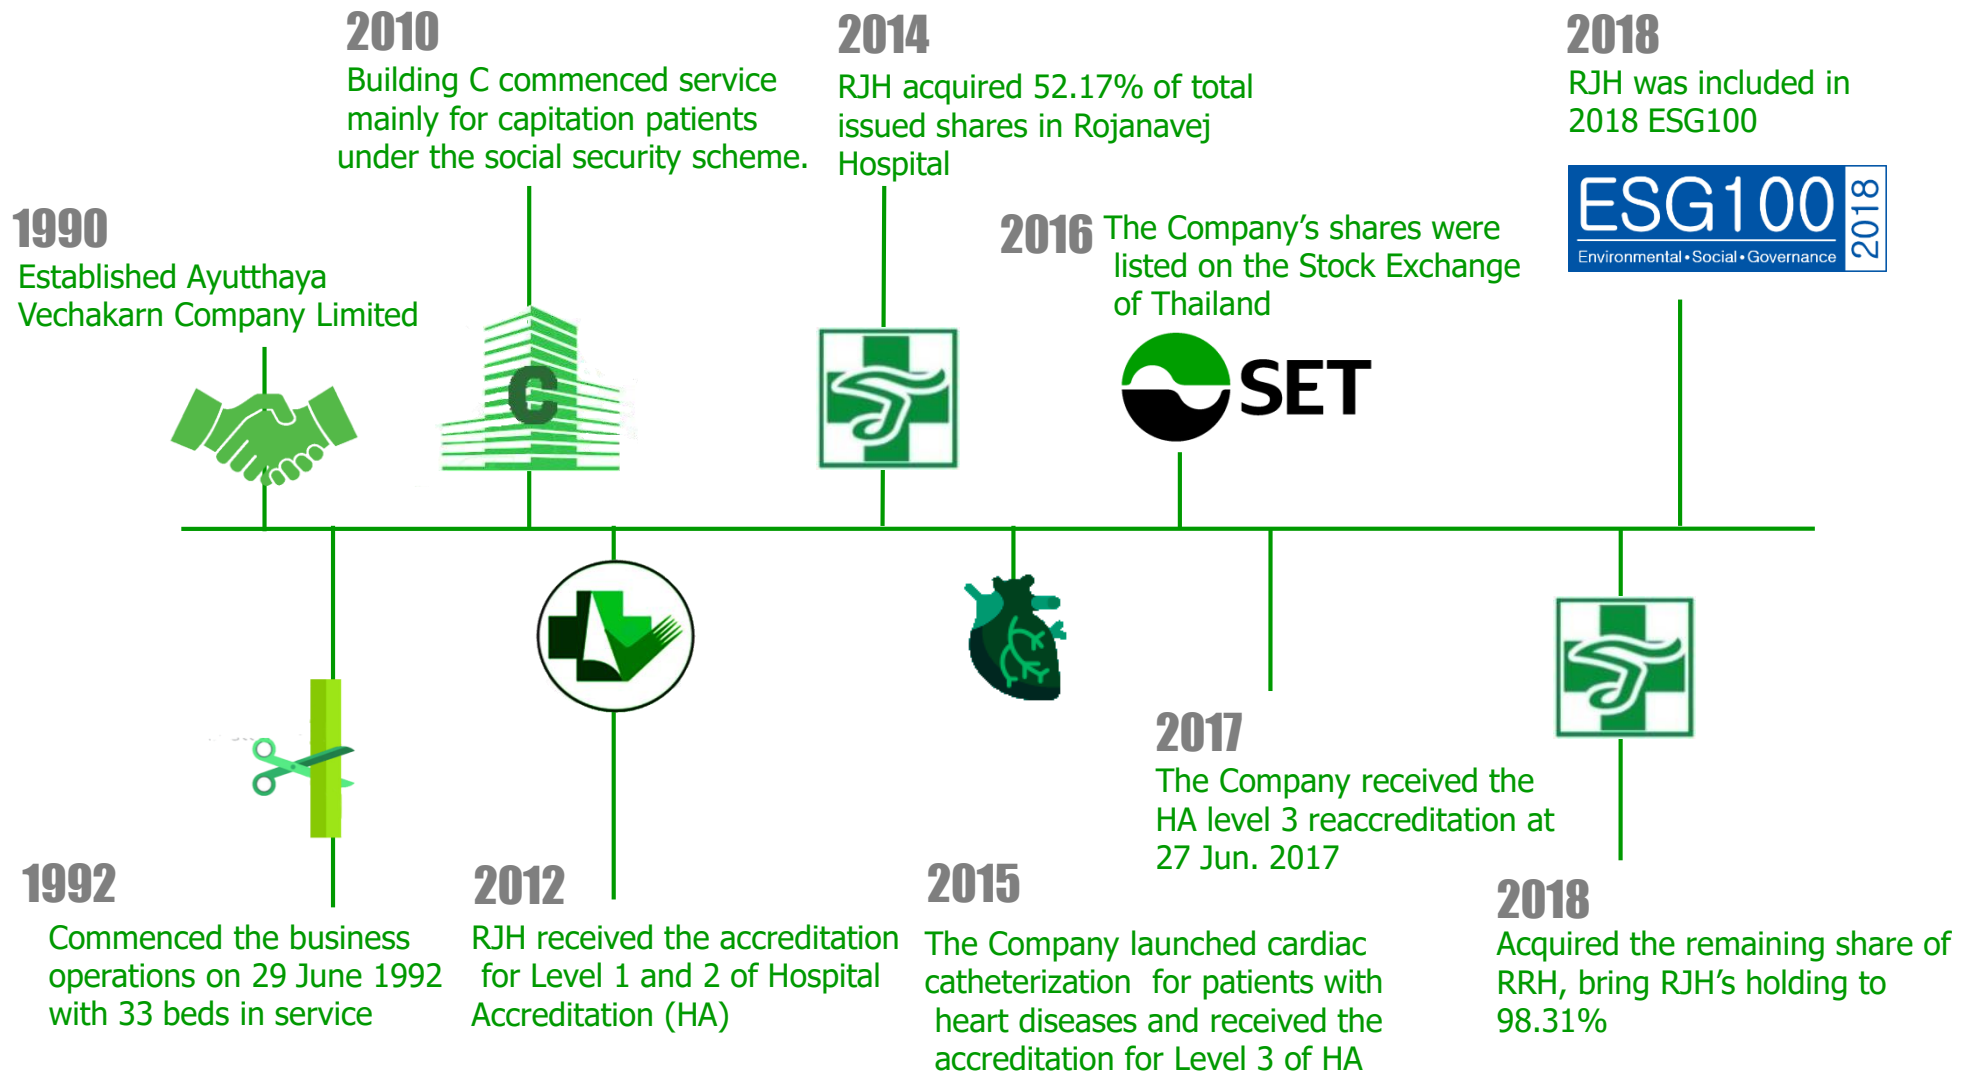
2010
Building C commenced service mainly for capitation patients under the social security scheme.

2014
RJH acquired 52.17% of total issued shares in Rojanavej Hospital

2018
RJH was included in 2018 ESG100

ESG100
Environmental • Social • Governance
2018

1990
Established Ayutthaya Vechakarn Company Limited

C

2016 The Company's shares were listed on the Stock Exchange of Thailand

SET

1992
Commenced the business operations on 29 June 1992 with 33 beds in service

2012
RJH received the accreditation for Level 1 and 2 of Hospital Accreditation (HA)

2015
The Company launched cardiac catheterization for patients with heart diseases and received the accreditation for Level 3 of HA

2017
The Company received the HA level 3 reaccreditation at 27 Jun. 2017

2018
Acquired the remaining share of RRH, bring RJH's holding to 98.31%